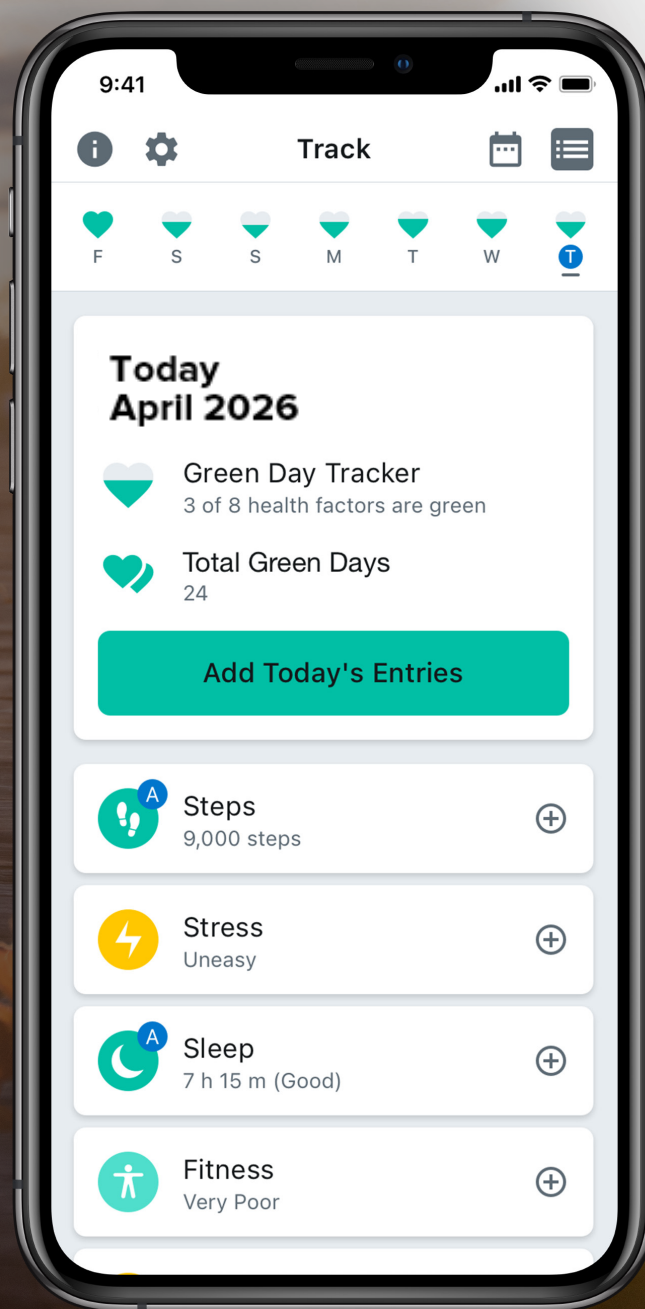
9:41

Track

F S S M T W T

Today
April 2026

Green Day Tracker
3 of 8 health factors are green

Total Green Days
24

Add Today's Entries

A
Steps
9,000 steps

Stress
Uneasy

A
Sleep
7 h 15 m (Good)

Fitness
Very Poor